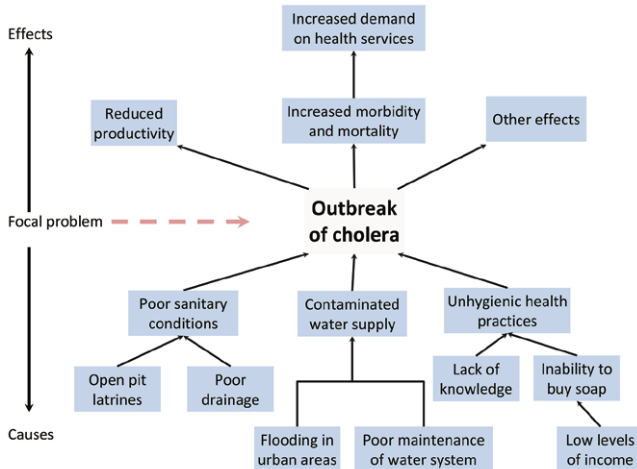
Effects

Increased demand on health services

Reduced productivity

Increased morbidity and mortality

Other effects

Focal problem

Outbreak of cholera

Poor sanitary conditions

Contaminated water supply

Unhygienic health practices

Open pit latrines

Poor drainage

Lack of knowledge

Inability to buy soap

Causes

Flooding in urban areas

Poor maintenance of water system

Low levels of income